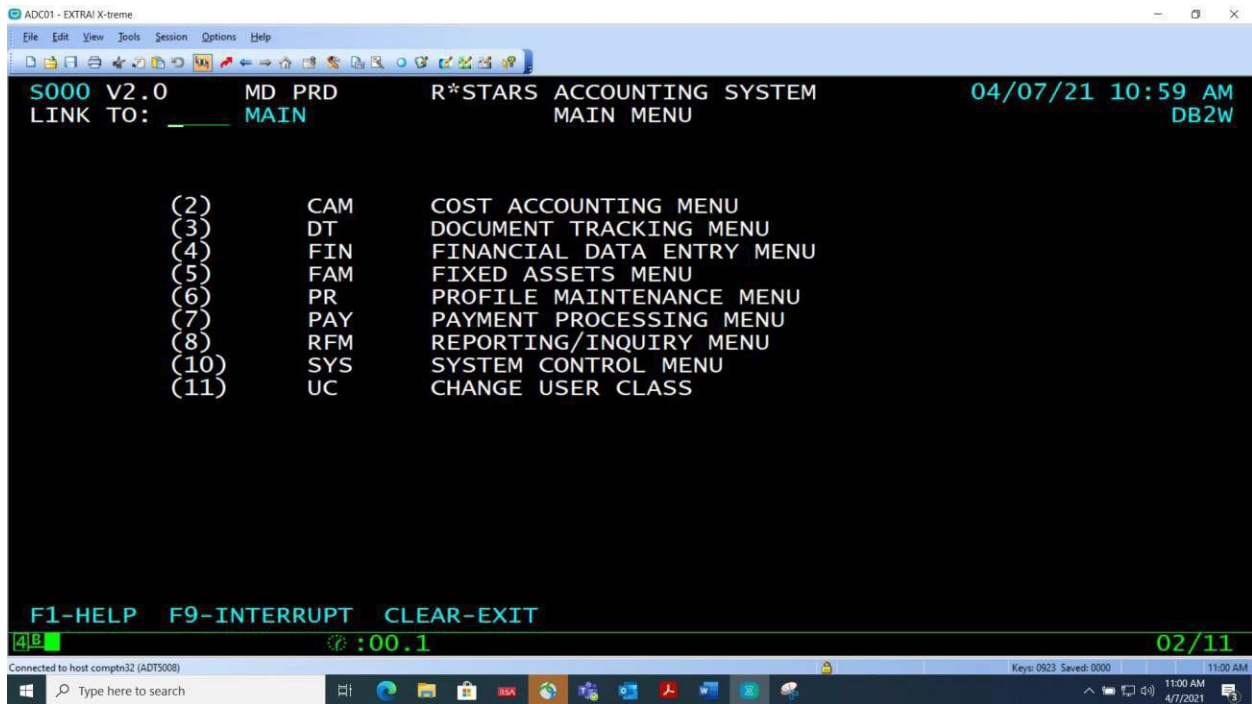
ADC01 - EXTRA! X-treme

File Edit View Tools Session Options Help

S000 V2.0 MD PRD R*STARS ACCOUNTING SYSTEM 04/07/21 10:59 AM
LINK TO: MAIN MAIN MENU DB2W

(2) CAM COST ACCOUNTING MENU
(3) DT DOCUMENT TRACKING MENU
(4) FIN FINANCIAL DATA ENTRY MENU
(5) FAM FIXED ASSETS MENU
(6) PR PROFILE MAINTENANCE MENU
(7) PAY PAYMENT PROCESSING MENU
(8) RFM REPORTING/INQUIRY MENU
(10) SYS SYSTEM CONTROL MENU
(11) UC CHANGE USER CLASS

F1-HELP F9-INTERRUPT CLEAR-EXIT

4B :00.1 02/11

Connected to host comptn32 (ADT5008) Keys: 0923 Saved: 0000 11:00 AM

Type here to search 11:00 AM 4/7/2021